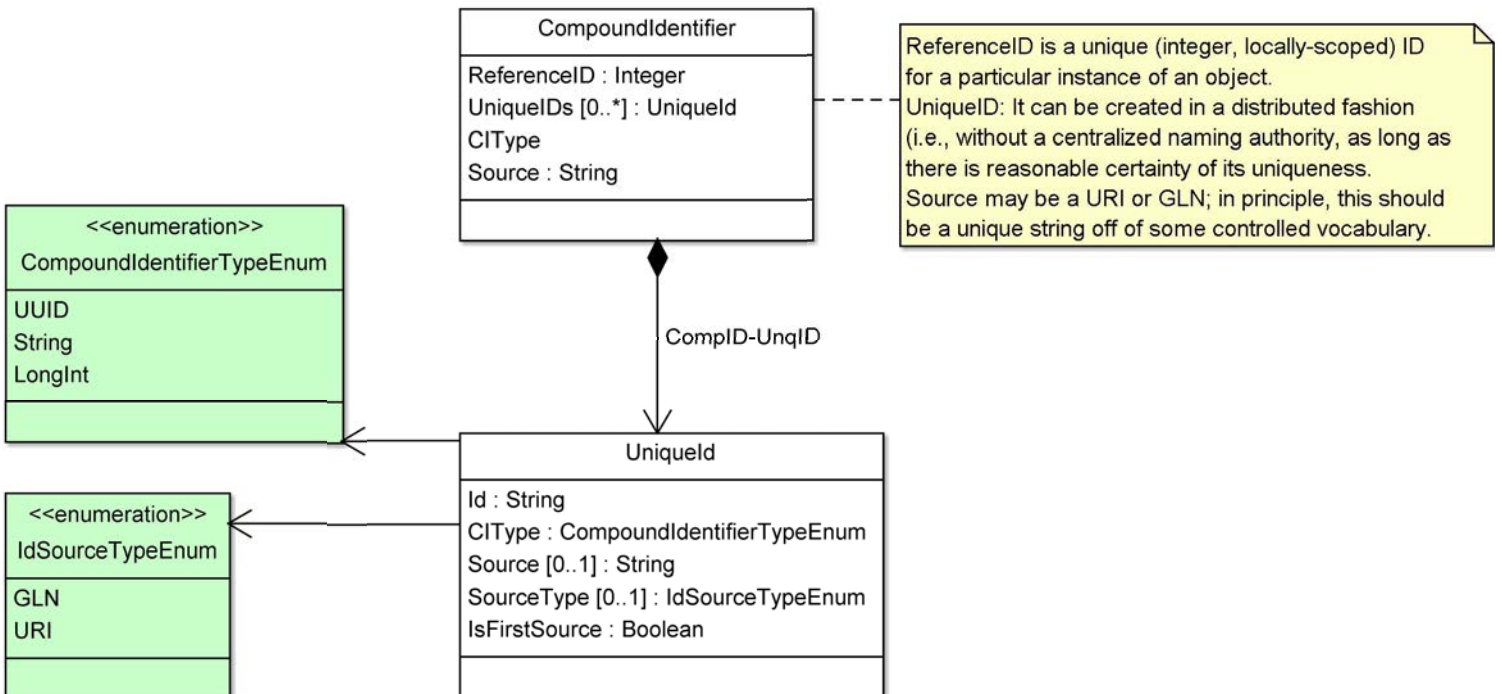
CompoundIdentifier

ReferenceID : Integer
UniqueIDs [0..*] : UniqueId
CIType
Source : String

ReferenceID is a unique (integer, locally-scoped) ID for a particular instance of an object.
UniqueID: It can be created in a distributed fashion (i.e., without a centralized naming authority, as long as there is reasonable certainty of its uniqueness.
Source may be a URI or GLN; in principle, this should be a unique string off of some controlled vocabulary.

<<enumeration>>
CompoundIdentifierTypeEnum

UUID
String
LongInt

CompID-UnqID

<<enumeration>>
IdSourceTypeEnum

GLN
URI

UniqueId

Id : String
CIType : CompoundIdentifierTypeEnum
Source [0..1] : String
SourceType [0..1] : IdSourceTypeEnum
IsFirstSource : Boolean